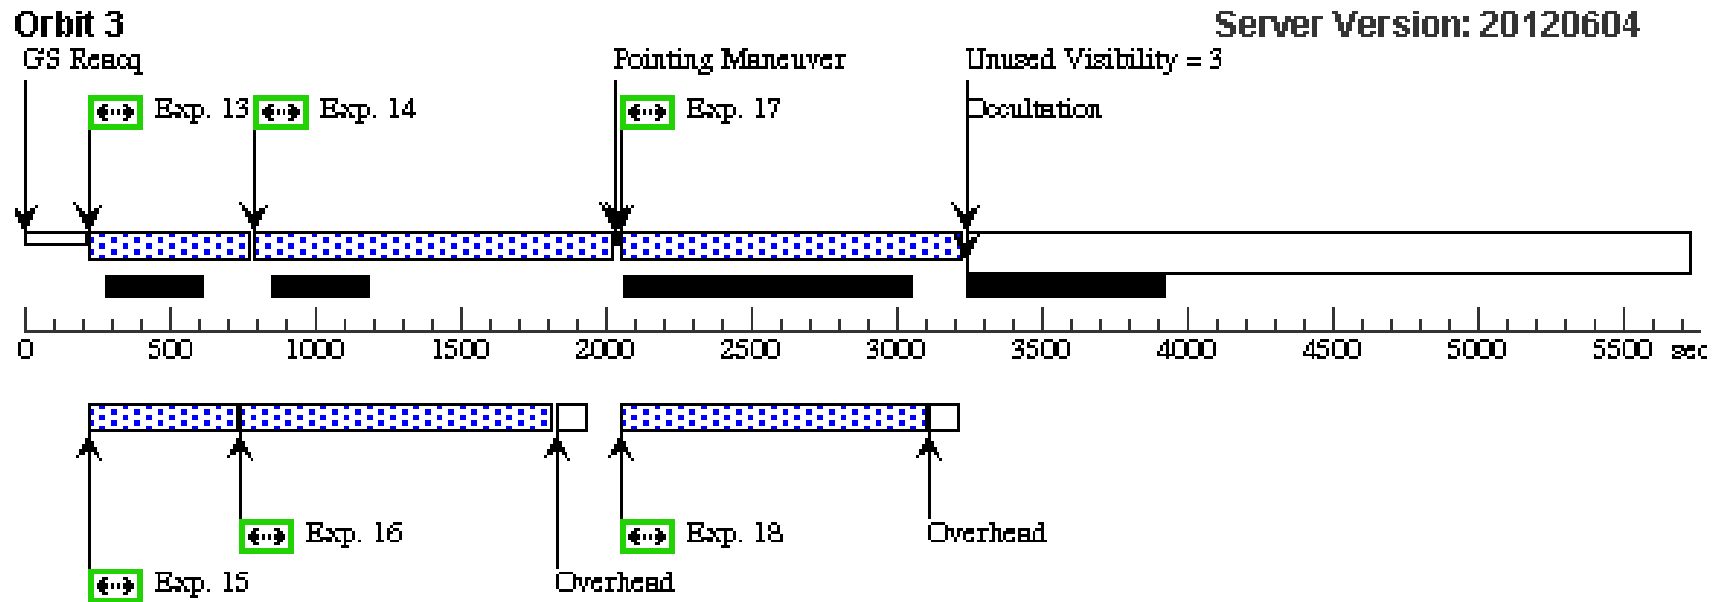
Orbit 3

Server Version: 20120604

GS Reacq

Pointing Maneuver

Unused Visibility = 3

Exp. 13

Exp. 14

Exp. 17

Occultation

0 500 1000 1500 2000 2500 3000 3500 4000 4500 5000 5500 sec

Exp. 16

Exp. 18

Overhead

Exp. 15

Overhead